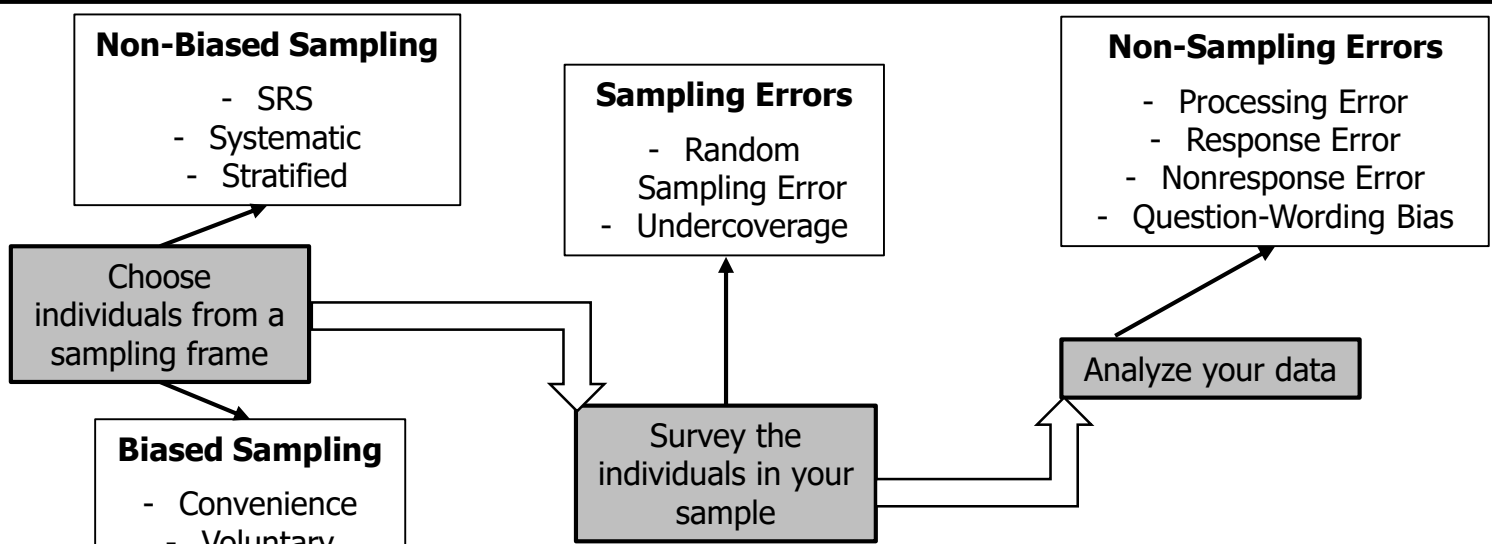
Non-Biased Sampling
- SRS
- Systematic
- Stratified

Sampling Errors
- Random Sampling Error
- Undercoverage

Non-Sampling Errors
- Processing Error
- Response Error
- Nonresponse Error
- Question-Wording Bias

Choose individuals from a sampling frame

Analyze your data

Survey the individuals in your sample

Biased Sampling
- Convenience
- Voluntary